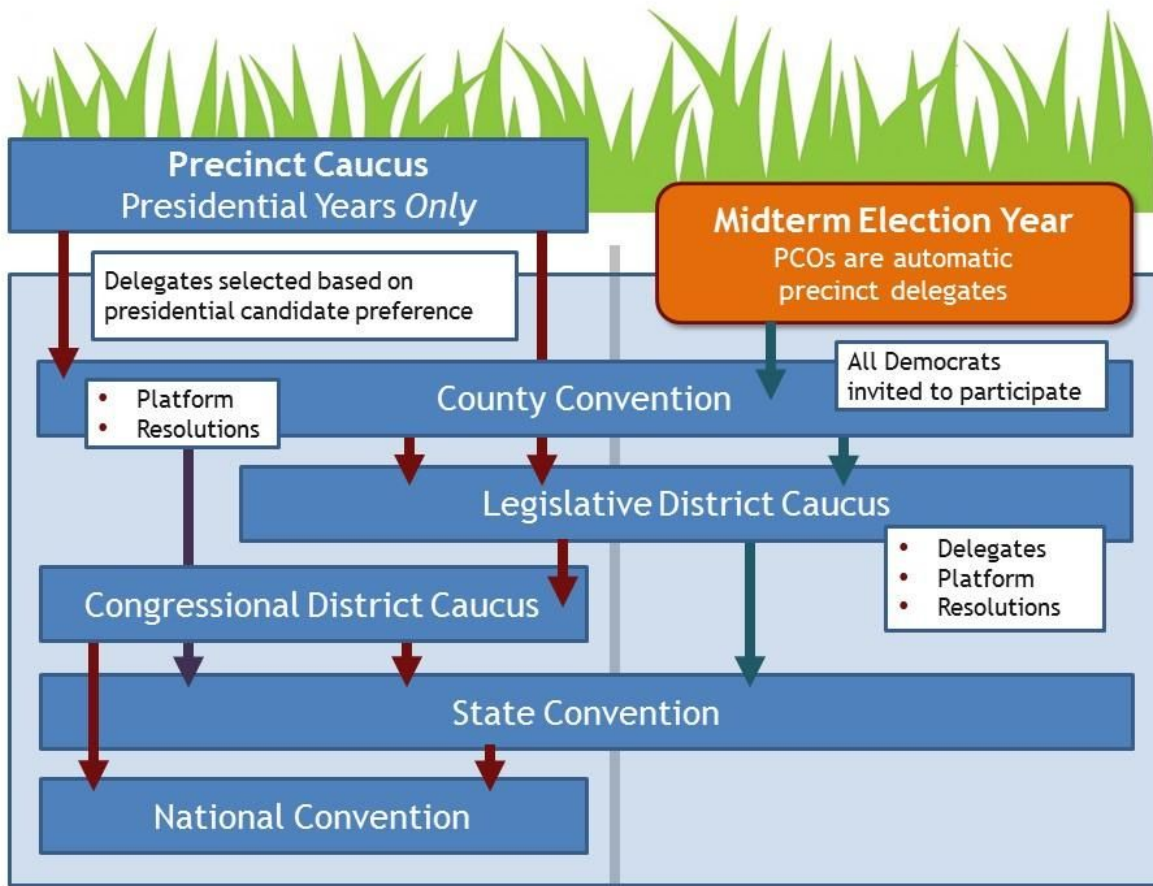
Precinct Caucus
Presidential Years Only

Midterm Election Year
PCOs are automatic precinct delegates

Delegates selected based on presidential candidate preference

All Democrats invited to participate

- Platform
- Resolutions

County Convention

Legislative District Caucus

- Delegates
- Platform
- Resolutions

Congressional District Caucus

State Convention

National Convention